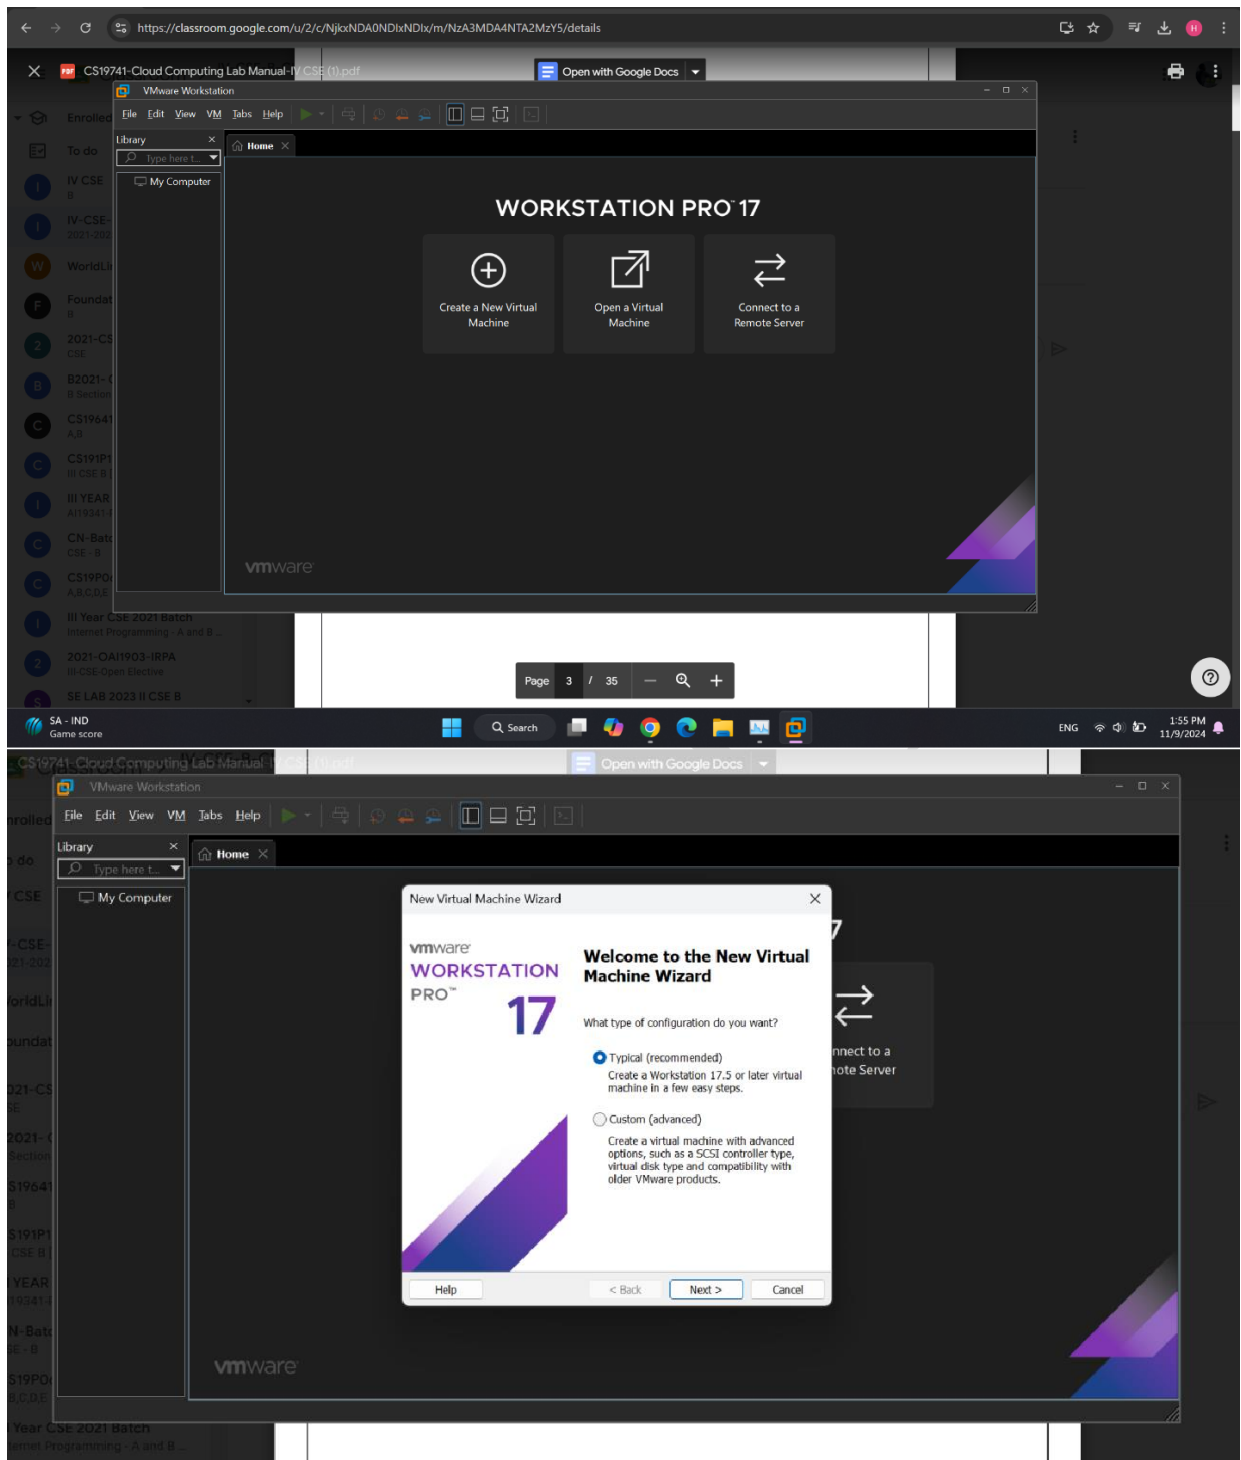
https://classroom.google.com/u/2/c/NjkxNDA0NDIxNDIx/m/NzA3MDA4NTA2MzY5/details

CS19741-Cloud Computing Lab Manual-IV CSE (1).pdf

Open with Google Docs

Enrolled
To do
IV CSE
B
IV-CSE-
2021-202
WorldLi
Foundat
B
2021-CS
CSE
B2021-
B Section
CS19641
A,B
CS191P1
III CSE B
III YEAR
AI19341
CN-Batc
CSE - B
CS19PO
A,B,C,D,E
III Year CSE 2021 Batch
Internet Programming - A and B ...
2021-OAI1903-IRPA
III-CSE-Open Elective
SE LAB 2023 II CSE B

VMware Workstation

File Edit View VM Tabs Help

Library
Type here t...
My Computer

Home

WORKSTATION PRO 17

Create a New Virtual Machine

Open a Virtual Machine

Connect to a Remote Server

vmware

Page 3 / 35

SA - IND
Game score

Search

ENG
1:55 PM
11/9/2024

CS19741-Cloud Computing Lab Manual-IV CSE (1).pdf

Open with Google Docs

VMware Workstation

File Edit View VM Tabs Help

Library
Type here t...
My Computer

Home

New Virtual Machine Wizard

vmware
WORKSTATION
PRO™
17

Welcome to the New Virtual Machine Wizard

What type of configuration do you want?

Typical (recommended)
Create a Workstation 17.5 or later virtual machine in a few easy steps.

Custom (advanced)
Create a virtual machine with advanced options, such as a SCSI controller type, virtual disk type and compatibility with older VMware products.

Help
< Back
Next >
Cancel

nnect to a
ote Server

vmware

III Year CSE 2021 Batch
ernet Programming - A and B ...